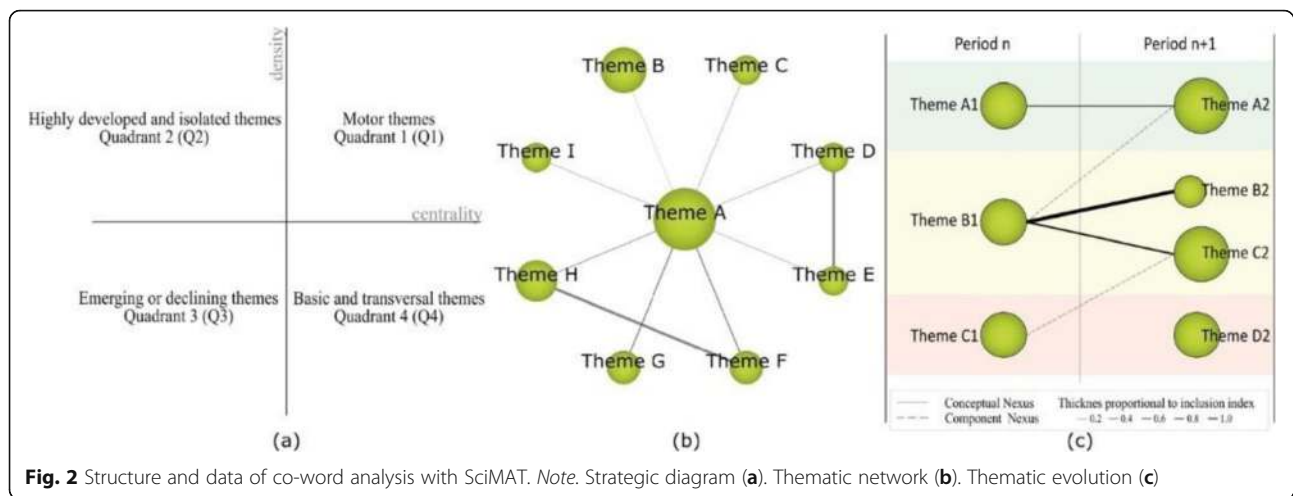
density

Highly developed and isolated themes
Quadrant 2 (Q2)

Motor themes
Quadrant 1 (Q1)

centrality

Emerging or declining themes
Quadrant 3 (Q3)

Basic and transversal themes
Quadrant 4 (Q4)

(a)

Theme B
Theme C
Theme I
Theme D
Theme A
Theme H
Theme E
Theme G
Theme F

(b)

Period n
Period n+1

Theme A1
Theme A2
Theme B1
Theme B2
Theme C2
Theme C1
Theme D2

Conceptual Nexus
Component Nexus
Thicknes proportional to inclusion index
— 0.2 — 0.4 — 0.6 — 0.8 — 1.0

(c)

Fig. 2 Structure and data of co-word analysis with SciMAT. Note. Strategic diagram (a). Thematic network (b). Thematic evolution (c)